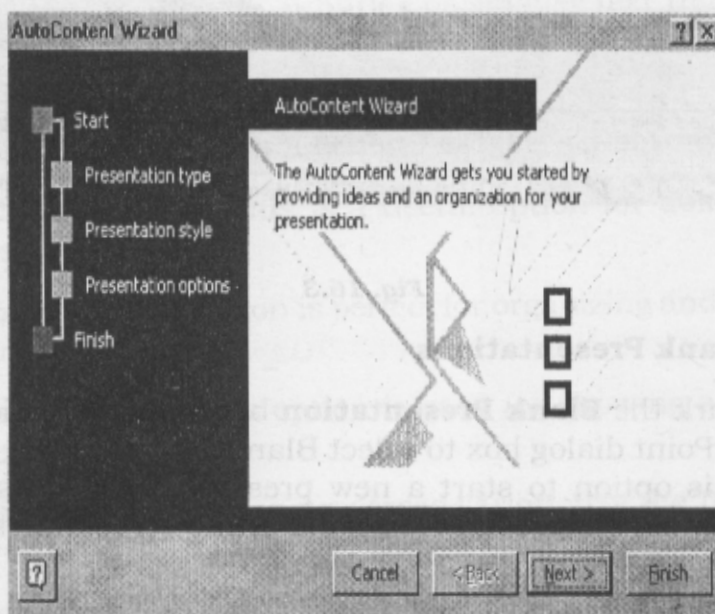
AutoContent Wizard

?

Start

Presentation type

Presentation style

Presentation options

Finish

AutoContent Wizard

The AutoContent Wizard gets you started by providing ideas and an organization for your presentation.

Cancel

< Back

Next >

Finish